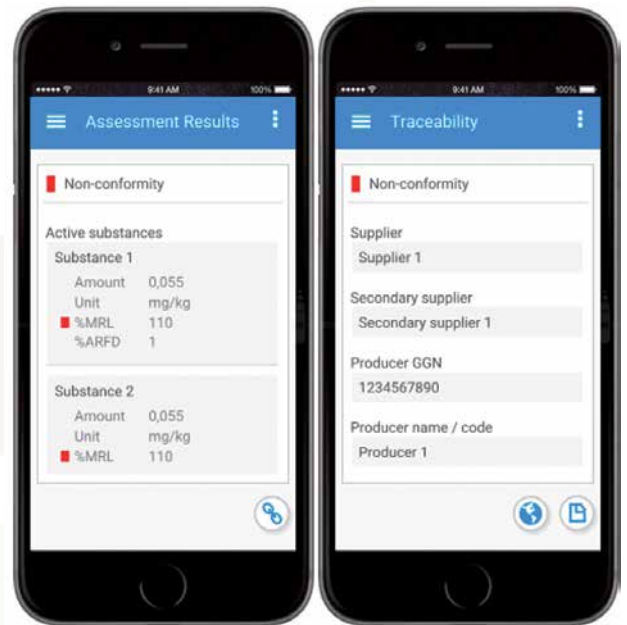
9:41 AM 100%

Assessment Results

Non-conformity

Active substances

Substance 1
Amount 0,055
Unit mg/kg
%MRL 110
%ARFD 1

Substance 2
Amount 0,055
Unit mg/kg
%MRL 110

9:41 AM 100%

Traceability

Non-conformity

Supplier
Supplier 1

Secondary supplier
Secondary supplier 1

Producer GGN
1234567890

Producer name / code
Producer 1